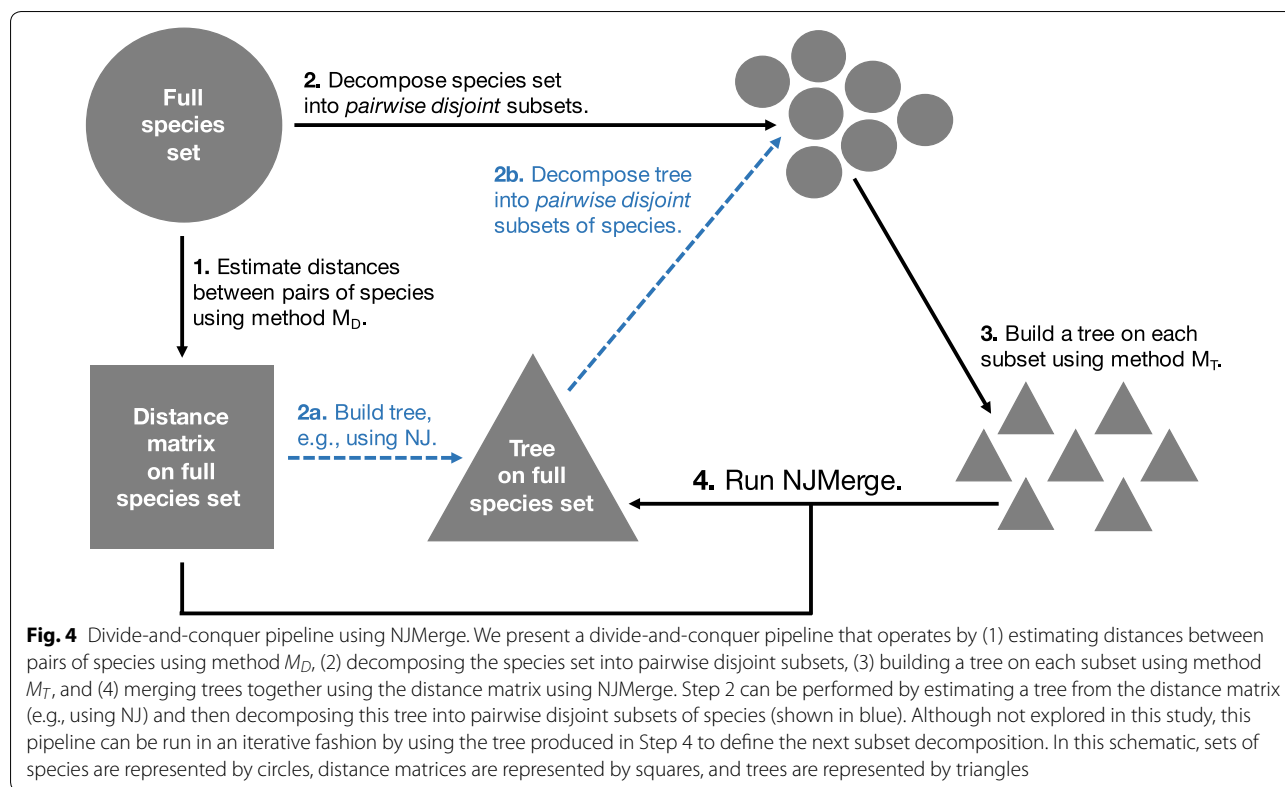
Full species set

2. Decompose species set into *pairwise disjoint* subsets.

2b. Decompose tree into *pairwise disjoint* subsets of species.

1. Estimate distances between pairs of species using method $M_D$.

3. Build a tree on each subset using method $M_T$.

Distance matrix on full species set

2a. Build tree, e.g., using NJ.

Tree on full species set

4. Run NJMerge.

**Fig. 4** Divide-and-conquer pipeline using NJMerge. We present a divide-and-conquer pipeline that operates by (1) estimating distances between pairs of species using method $M_D$, (2) decomposing the species set into pairwise disjoint subsets, (3) building a tree on each subset using method $M_T$, and (4) merging trees together using the distance matrix using NJMerge. Step 2 can be performed by estimating a tree from the distance matrix (e.g., using NJ) and then decomposing this tree into pairwise disjoint subsets of species (shown in blue). Although not explored in this study, this pipeline can be run in an iterative fashion by using the tree produced in Step 4 to define the next subset decomposition. In this schematic, sets of species are represented by circles, distance matrices are represented by squares, and trees are represented by triangles